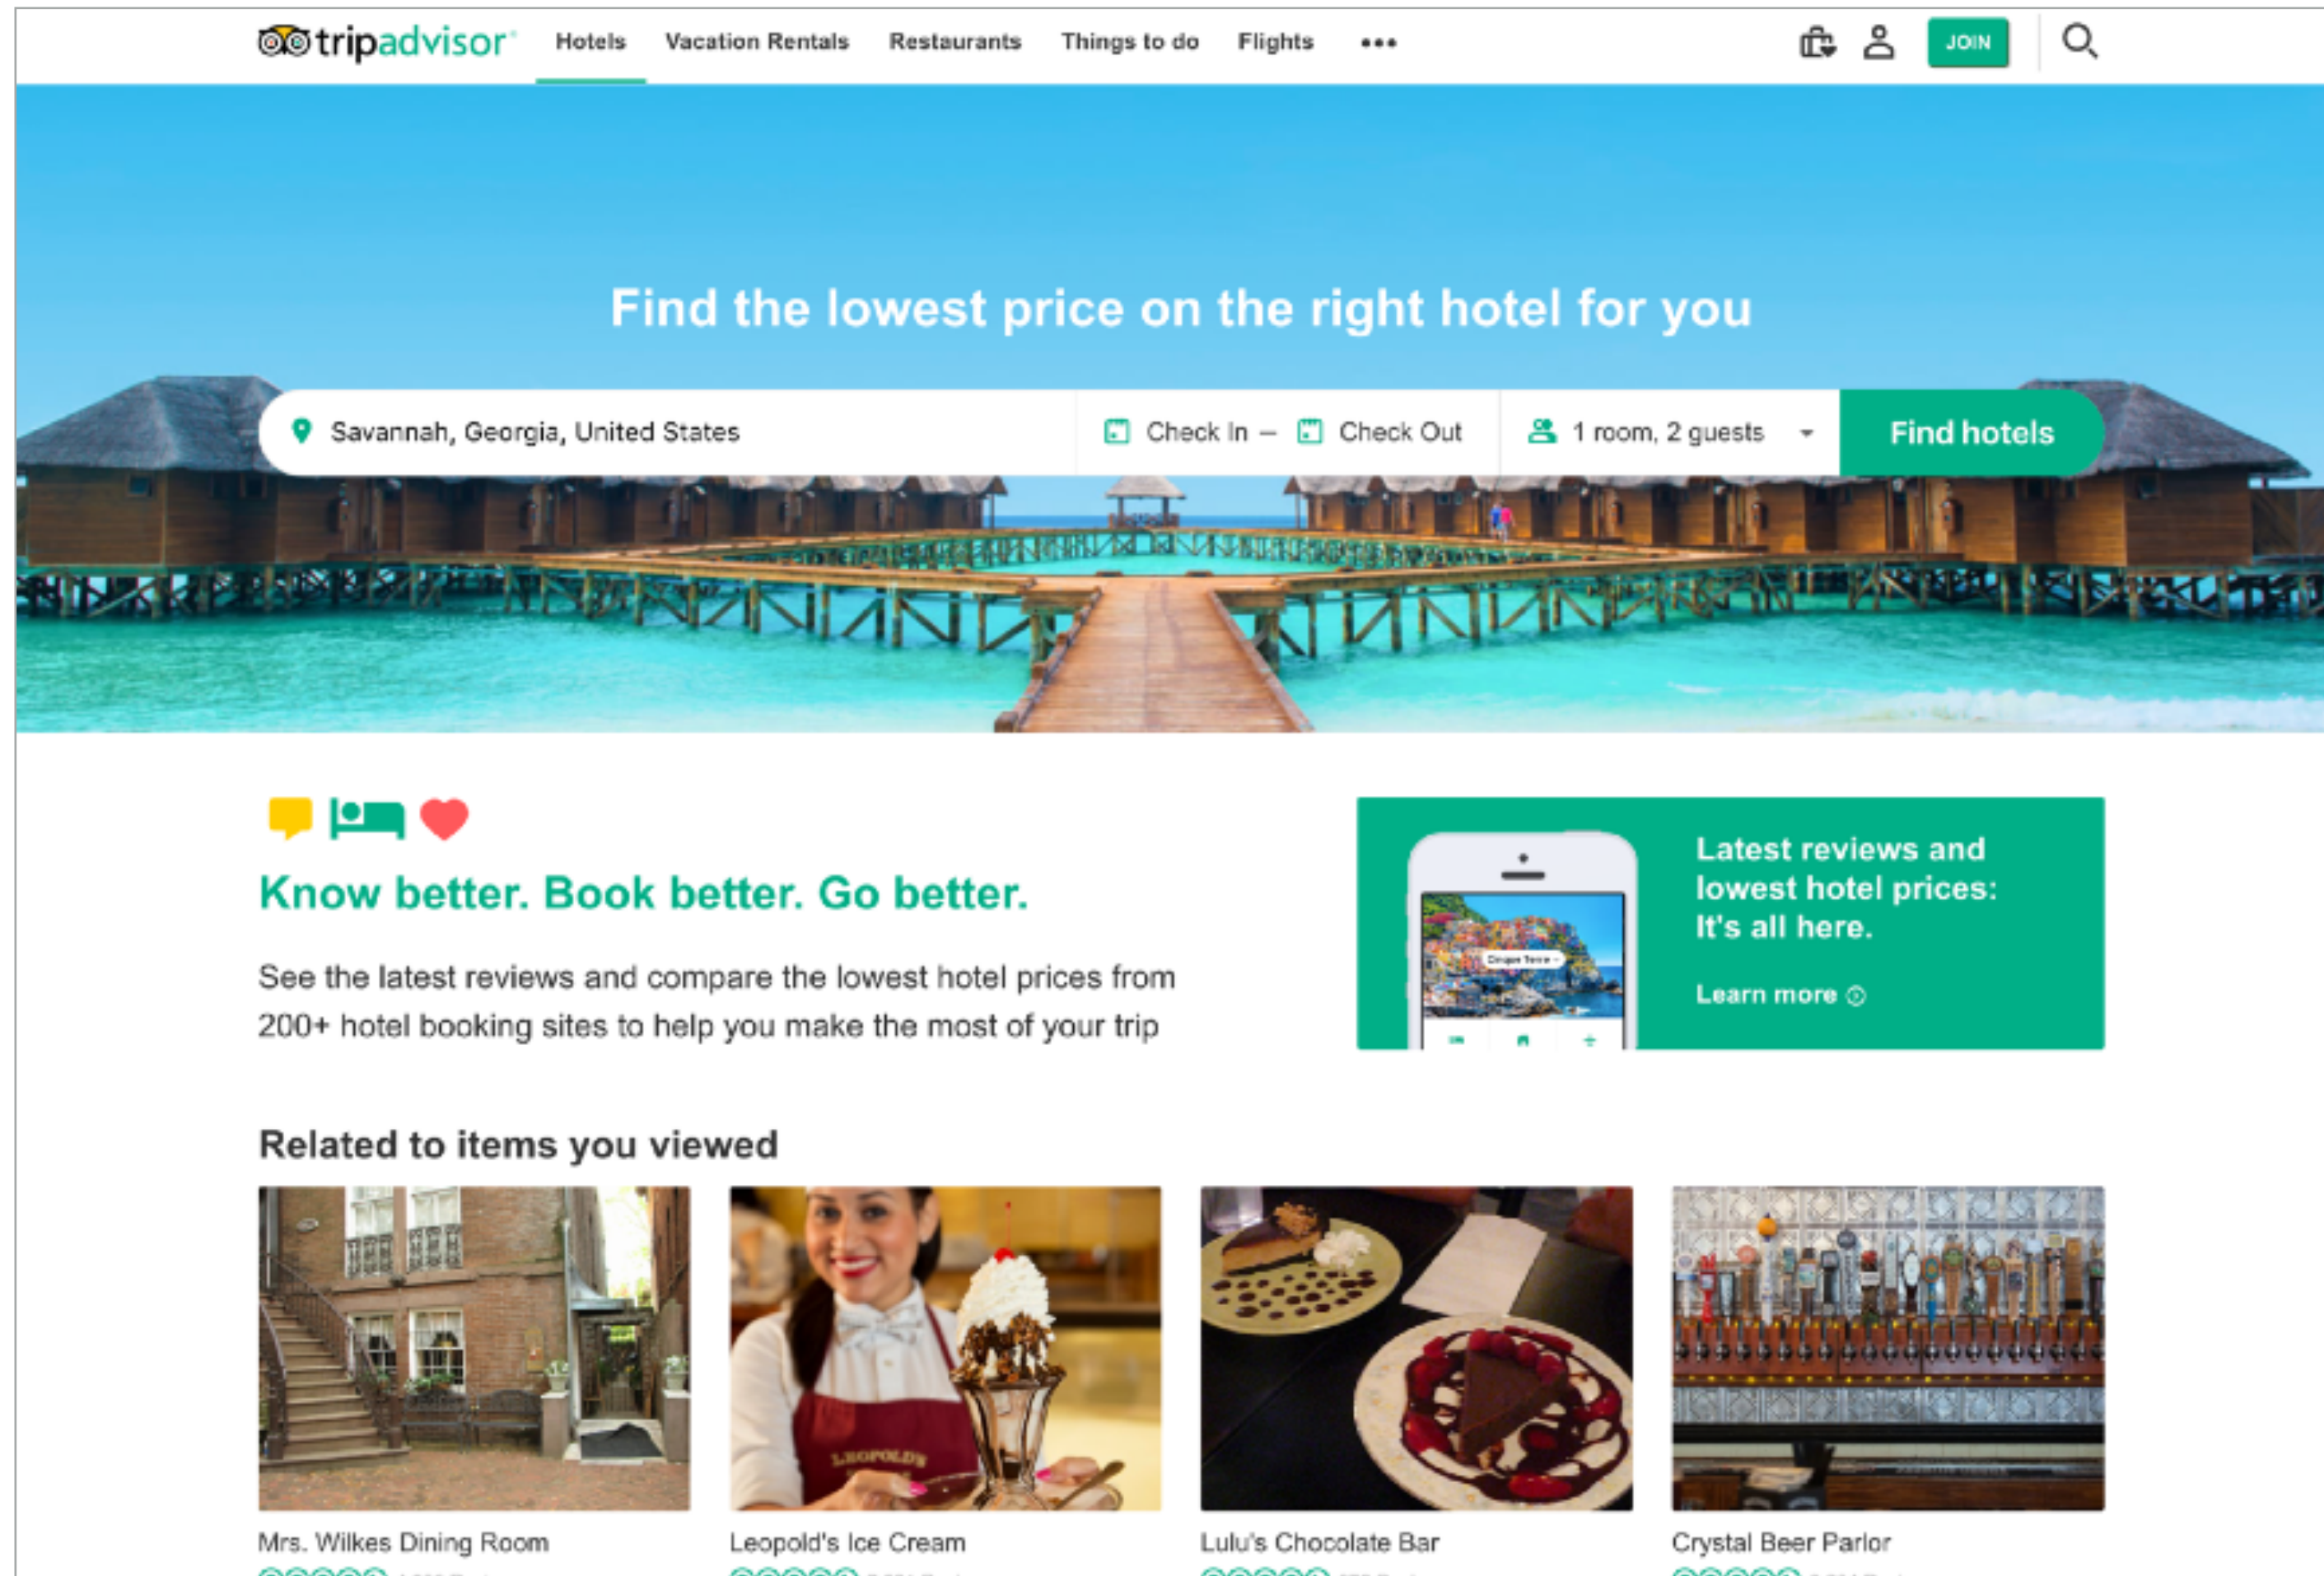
tripadvisor Hotels Vacation Rentals Restaurants Things to do Flights •••

JOIN

Find the lowest price on the right hotel for you

Savannah, Georgia, United States

Check In — Check Out

1 room, 2 guests

Find hotels

Know better. Book better. Go better.

See the latest reviews and compare the lowest hotel prices from 200+ hotel booking sites to help you make the most of your trip

Latest reviews and lowest hotel prices: It's all here.

Learn more

Related to items you viewed

Mrs. Wilkes Dining Room

Leopold's Ice Cream

Lulu's Chocolate Bar

Crystal Beer Parlor